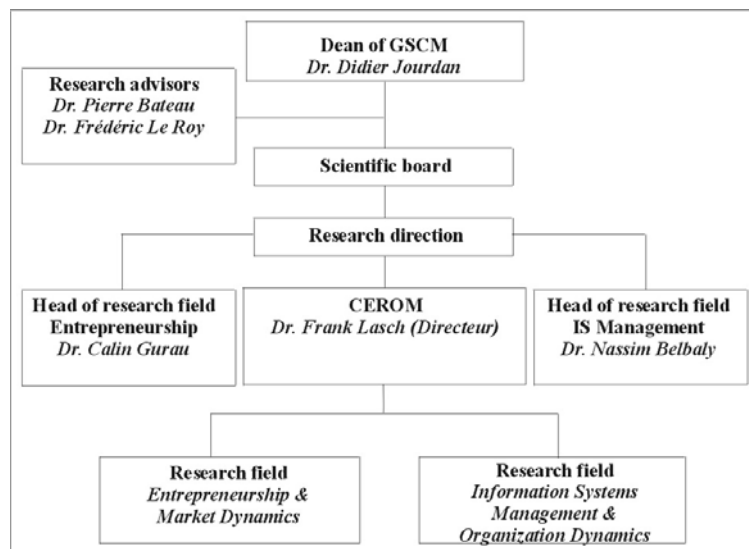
Dean of GSCM
Dr. Didier Jourdan

Research advisors
Dr. Pierre Bateau
Dr. Frédéric Le Roy

Scientific board

Research direction

Head of research field
Entrepreneurship
Dr. Calin Gurau

CEROM
Dr. Frank Lasch (Directeur)

Head of research field
IS Management
Dr. Nassim Belbaly

Research field
Entrepreneurship & Market Dynamics

Research field
Information Systems Management & Organization Dynamics